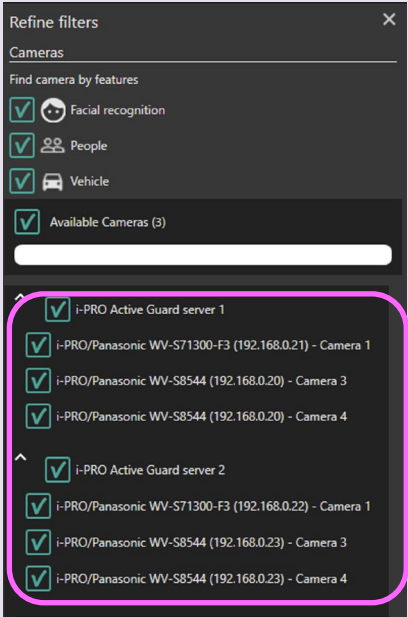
Refine filters

Cameras

Find camera by features

Facial recognition

People

Vehicle

Available Cameras (3)

i-PRO Active Guard server 1

i-PRO/Panasonic WV-S71300-F3 (192.168.0.21) - Camera 1

i-PRO/Panasonic WV-S8544 (192.168.0.20) - Camera 3

i-PRO/Panasonic WV-S8544 (192.168.0.20) - Camera 4

i-PRO Active Guard server 2

i-PRO/Panasonic WV-S71300-F3 (192.168.0.22) - Camera 1

i-PRO/Panasonic WV-S8544 (192.168.0.23) - Camera 3

i-PRO/Panasonic WV-S8544 (192.168.0.23) - Camera 4